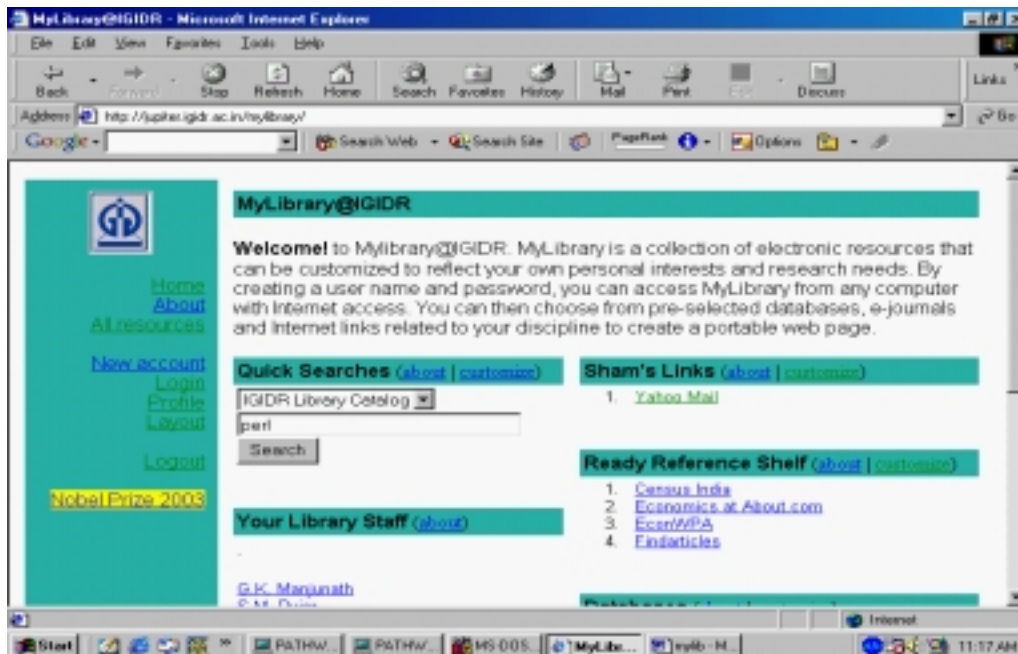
MyLibrary@IGIDR - Microsoft Internet Explorer

File Edit View Favorites Tools Help

Back Forward Stop Refresh Home Search Favorites History Mail Print Edit Discuss Links

Address http://jupiter.igidr.ac.in/mylibrary/ Go

Google Search Web Search Site PageRank Options

Home
About
All resources

New account
Login
Profile
Layout

Logout

Nobel Prize 2003

MyLibrary@IGIDR

**Welcome!** to Mylibrary@IGIDR. MyLibrary is a collection of electronic resources that can be customized to reflect your own personal interests and research needs. By creating a user name and password, you can access MyLibrary from any computer with Internet access. You can then choose from pre-selected databases, e-journals and Internet links related to your discipline to create a portable web page.

Quick Searches (about | customize)

IGIDR Library Catalog

perl

Search

Your Library Staff (about)

G.K. Manjunath
S.M. Dube

Sham's Links (about | customize)

1. Yahoo Mail

Ready Reference Shelf (about | customize)

1. Census India
2. Economics at About.com
3. EconWPA
4. Findarticles

Databases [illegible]

Internet

Start PATHW... PATHW... MS DOS... MyLibr... mylib - M... 11:17 AM